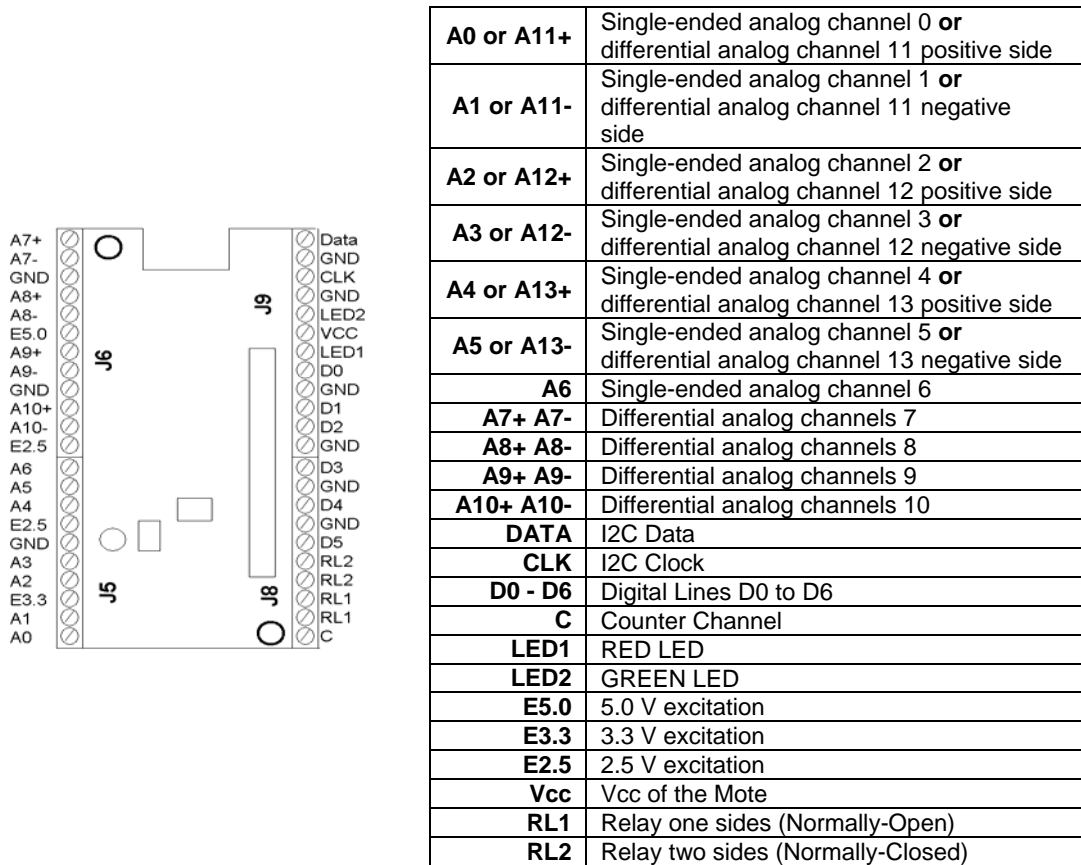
A7+
A7-
GND
A8+
A8-
E5.0
A9+
A9-
GND
A10+
A10-
E2.5
A6
A5
A4
E2.5
GND
A3
A2
E3.3
A1
A0

J6
J5
J9
J8

Data
GND
CLK
GND
LED2
VCC
LED1
D0
GND
D1
D2
GND
D3
GND
D4
GND
D5
RL2
RL2
RL1
RL1
C

| | |
|---|---|
| **A0 or A11+** | Single-ended analog channel 0 **or** differential analog channel 11 positive side |
| **A1 or A11-** | Single-ended analog channel 1 **or** differential analog channel 11 negative side |
| **A2 or A12+** | Single-ended analog channel 2 **or** differential analog channel 12 positive side |
| **A3 or A12-** | Single-ended analog channel 3 **or** differential analog channel 12 negative side |
| **A4 or A13+** | Single-ended analog channel 4 **or** differential analog channel 13 positive side |
| **A5 or A13-** | Single-ended analog channel 5 **or** differential analog channel 13 negative side |
| **A6** | Single-ended analog channel 6 |
| **A7+ A7-** | Differential analog channels 7 |
| **A8+ A8-** | Differential analog channels 8 |
| **A9+ A9-** | Differential analog channels 9 |
| **A10+ A10-** | Differential analog channels 10 |
| **DATA** | I2C Data |
| **CLK** | I2C Clock |
| **D0 - D6** | Digital Lines D0 to D6 |
| **C** | Counter Channel |
| **LED1** | RED LED |
| **LED2** | GREEN LED |
| **E5.0** | 5.0 V excitation |
| **E3.3** | 3.3 V excitation |
| **E2.5** | 2.5 V excitation |
| **Vcc** | Vcc of the Mote |
| **RL1** | Relay one sides (Normally-Open) |
| **RL2** | Relay two sides (Normally-Closed) |